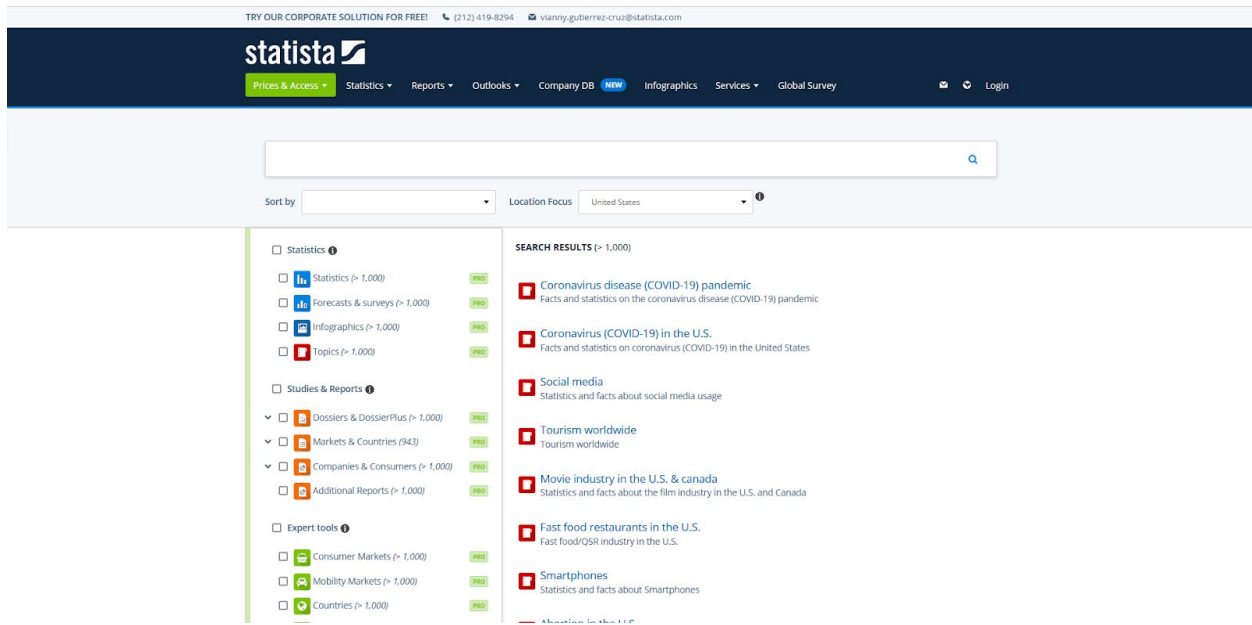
TRY OUR CORPORATE SOLUTION FOR FREE! (212) 419-8294 vianny.gutierrez-cruz@statista.com

statista

Prices & Access Statistics Reports Outlooks Company DB NEW Infographics Services Global Survey Login

Sort by Location Focus United States

Statistics
Statistics (> 1,000) PRO
Forecasts & surveys (> 1,000) PRO
Infographics (> 1,000) PRO
Topics (> 1,000) PRO

Studies & Reports
Dossiers & DossierPlus (> 1,000) PRO
Markets & Countries (943) PRO
Companies & Consumers (> 1,000) PRO
Additional Reports (> 1,000) PRO

Expert tools
Consumer Markets (> 1,000) PRO
Mobility Markets (> 1,000) PRO
Countries (> 1,000) PRO

SEARCH RESULTS (> 1,000)

Coronavirus disease (COVID-19) pandemic
Facts and statistics on the coronavirus disease (COVID-19) pandemic

Coronavirus (COVID-19) in the U.S.
Facts and statistics on coronavirus (COVID-19) in the United States

Social media
Statistics and facts about social media usage

Tourism worldwide
Tourism worldwide

Movie industry in the U.S. & canada
Statistics and facts about the film industry in the U.S. and Canada

Fast food restaurants in the U.S.
Fast food/QSR industry in the U.S.

Smartphones
Statistics and facts about Smartphones

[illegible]